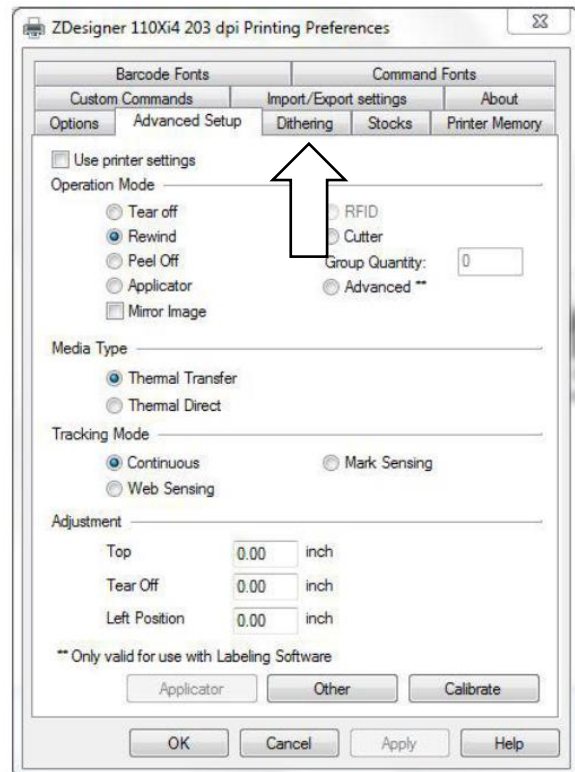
ZDesigner 110Xi4 203 dpi Printing Preferences

Barcode Fonts | Command Fonts
Custom Commands | Import/Export settings | About
Options | Advanced Setup | Dithering | Stocks | Printer Memory

Use printer settings

Operation Mode
Tear off
Rewind
Peel Off
Applicator
Mirror Image
RFID
Cutter
Group Quantity: 0
Advanced **

Media Type
Thermal Transfer
Thermal Direct

Tracking Mode
Continuous
Web Sensing
Mark Sensing

Adjustment
Top 0.00 inch
Tear Off 0.00 inch
Left Position 0.00 inch

** Only valid for use with Labeling Software

Applicator | Other | Calibrate

OK | Cancel | Apply | Help